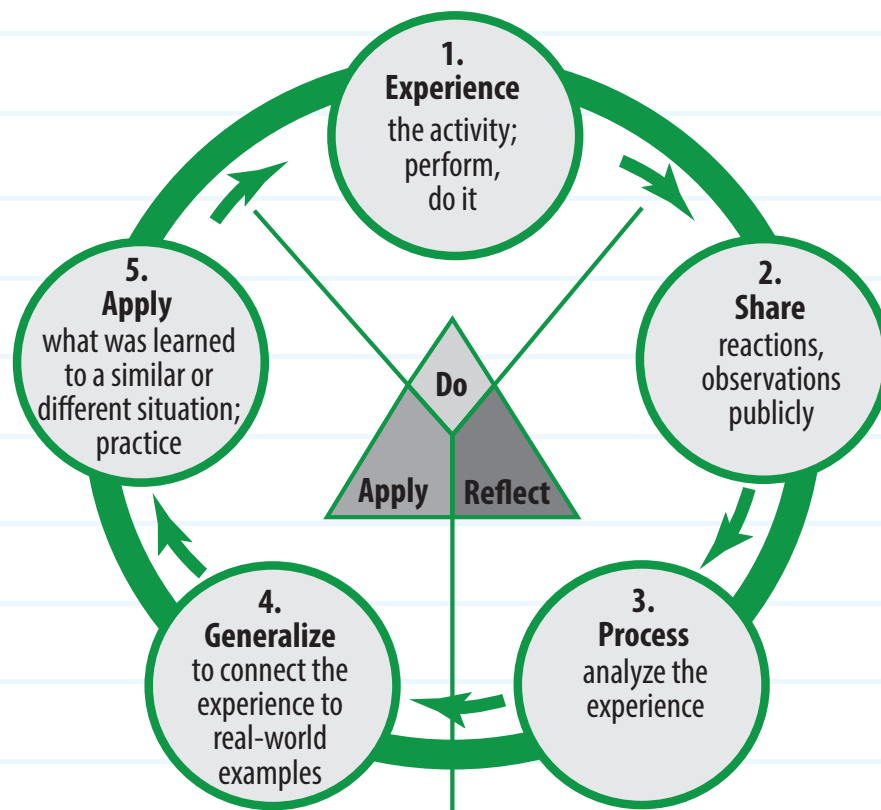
1.
Experience
the activity; perform, do it

2.
Share
reactions, observations publicly

3.
Process
analyze the experience

4.
Generalize
to connect the experience to real-world examples

5.
Apply
what was learned to a similar or different situation; practice

Do

Apply

Reflect